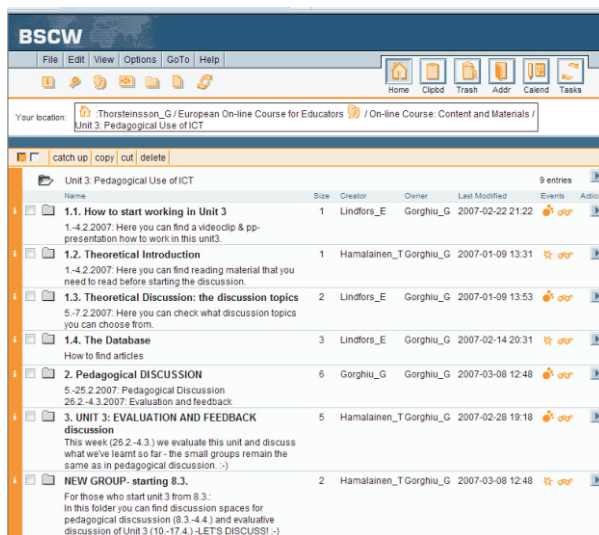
BSCW

File | Edit | View | Options | GoTo | Help

Home | Clipbd | Trash | Addr | Calend | Tasks

Your location: :Thorsteinsson_G / European On-line Course for Educators / On-line Course: Content and Materials / Unit 3: Pedagogical Use of ICT

catch up | copy | cut | delete

Unit 3: Pedagogical Use of ICT

9 entries

| Name | Size | Creator | Owner | Last Modified | Events | Actio |
|---|---|---|---|---|---|---|
| **1.1. How to start working in Unit 3** 1.-4.2.2007: Here you can find a videoclip & pp-presentation how to work in this unit3. | 1 | Lindfors_E | Gorghiu_G | 2007-02-22 21:22 | | |
| **1.2. Theoretical Introduction** 1.-4.2.2007: Here you can find reading material that you need to read before starting the discussion. | 1 | Hamalainen_T | Gorghiu_G | 2007-01-09 13:31 | | |
| **1.3. Theoretical Discussion: the discussion topics** 5.-7.2.2007: Here you can check what discussion topics you can choose from. | 2 | Lindfors_E | Gorghiu_G | 2007-01-09 13:53 | | |
| **1.4. The Database** How to find articles | 3 | Lindfors_E | Gorghiu_G | 2007-02-14 20:31 | | |
| **2. Pedagogical DISCUSSION** 5.-25.2.2007: Pedagogical Discussion 26.2.-4.3.2007: Evaluation and feedback | 6 | Gorghiu_G | Gorghiu_G | 2007-03-08 12:48 | | |
| **3. UNIT 3: EVALUATION AND FEEDBACK discussion** This week (26.2.-4.3.) we evaluate this unit and discuss what we've learnt so far - the small groups remain the same as in pedagogical discussion. :-) | 5 | Hamalainen_T | Gorghiu_G | 2007-02-28 19:18 | | |
| **NEW GROUP- starting 8.3.** For those who start unit 3 from 8.3.: In this folder you can find discussion spaces for pedagogical discsussion (8.3.-4.4.) and evaluative discussion of Unit 3 (10.-17.4.) -LET'S DISCUSS! :-) | 2 | Hamalainen_T | Gorghiu_G | 2007-03-08 12:48 | | |